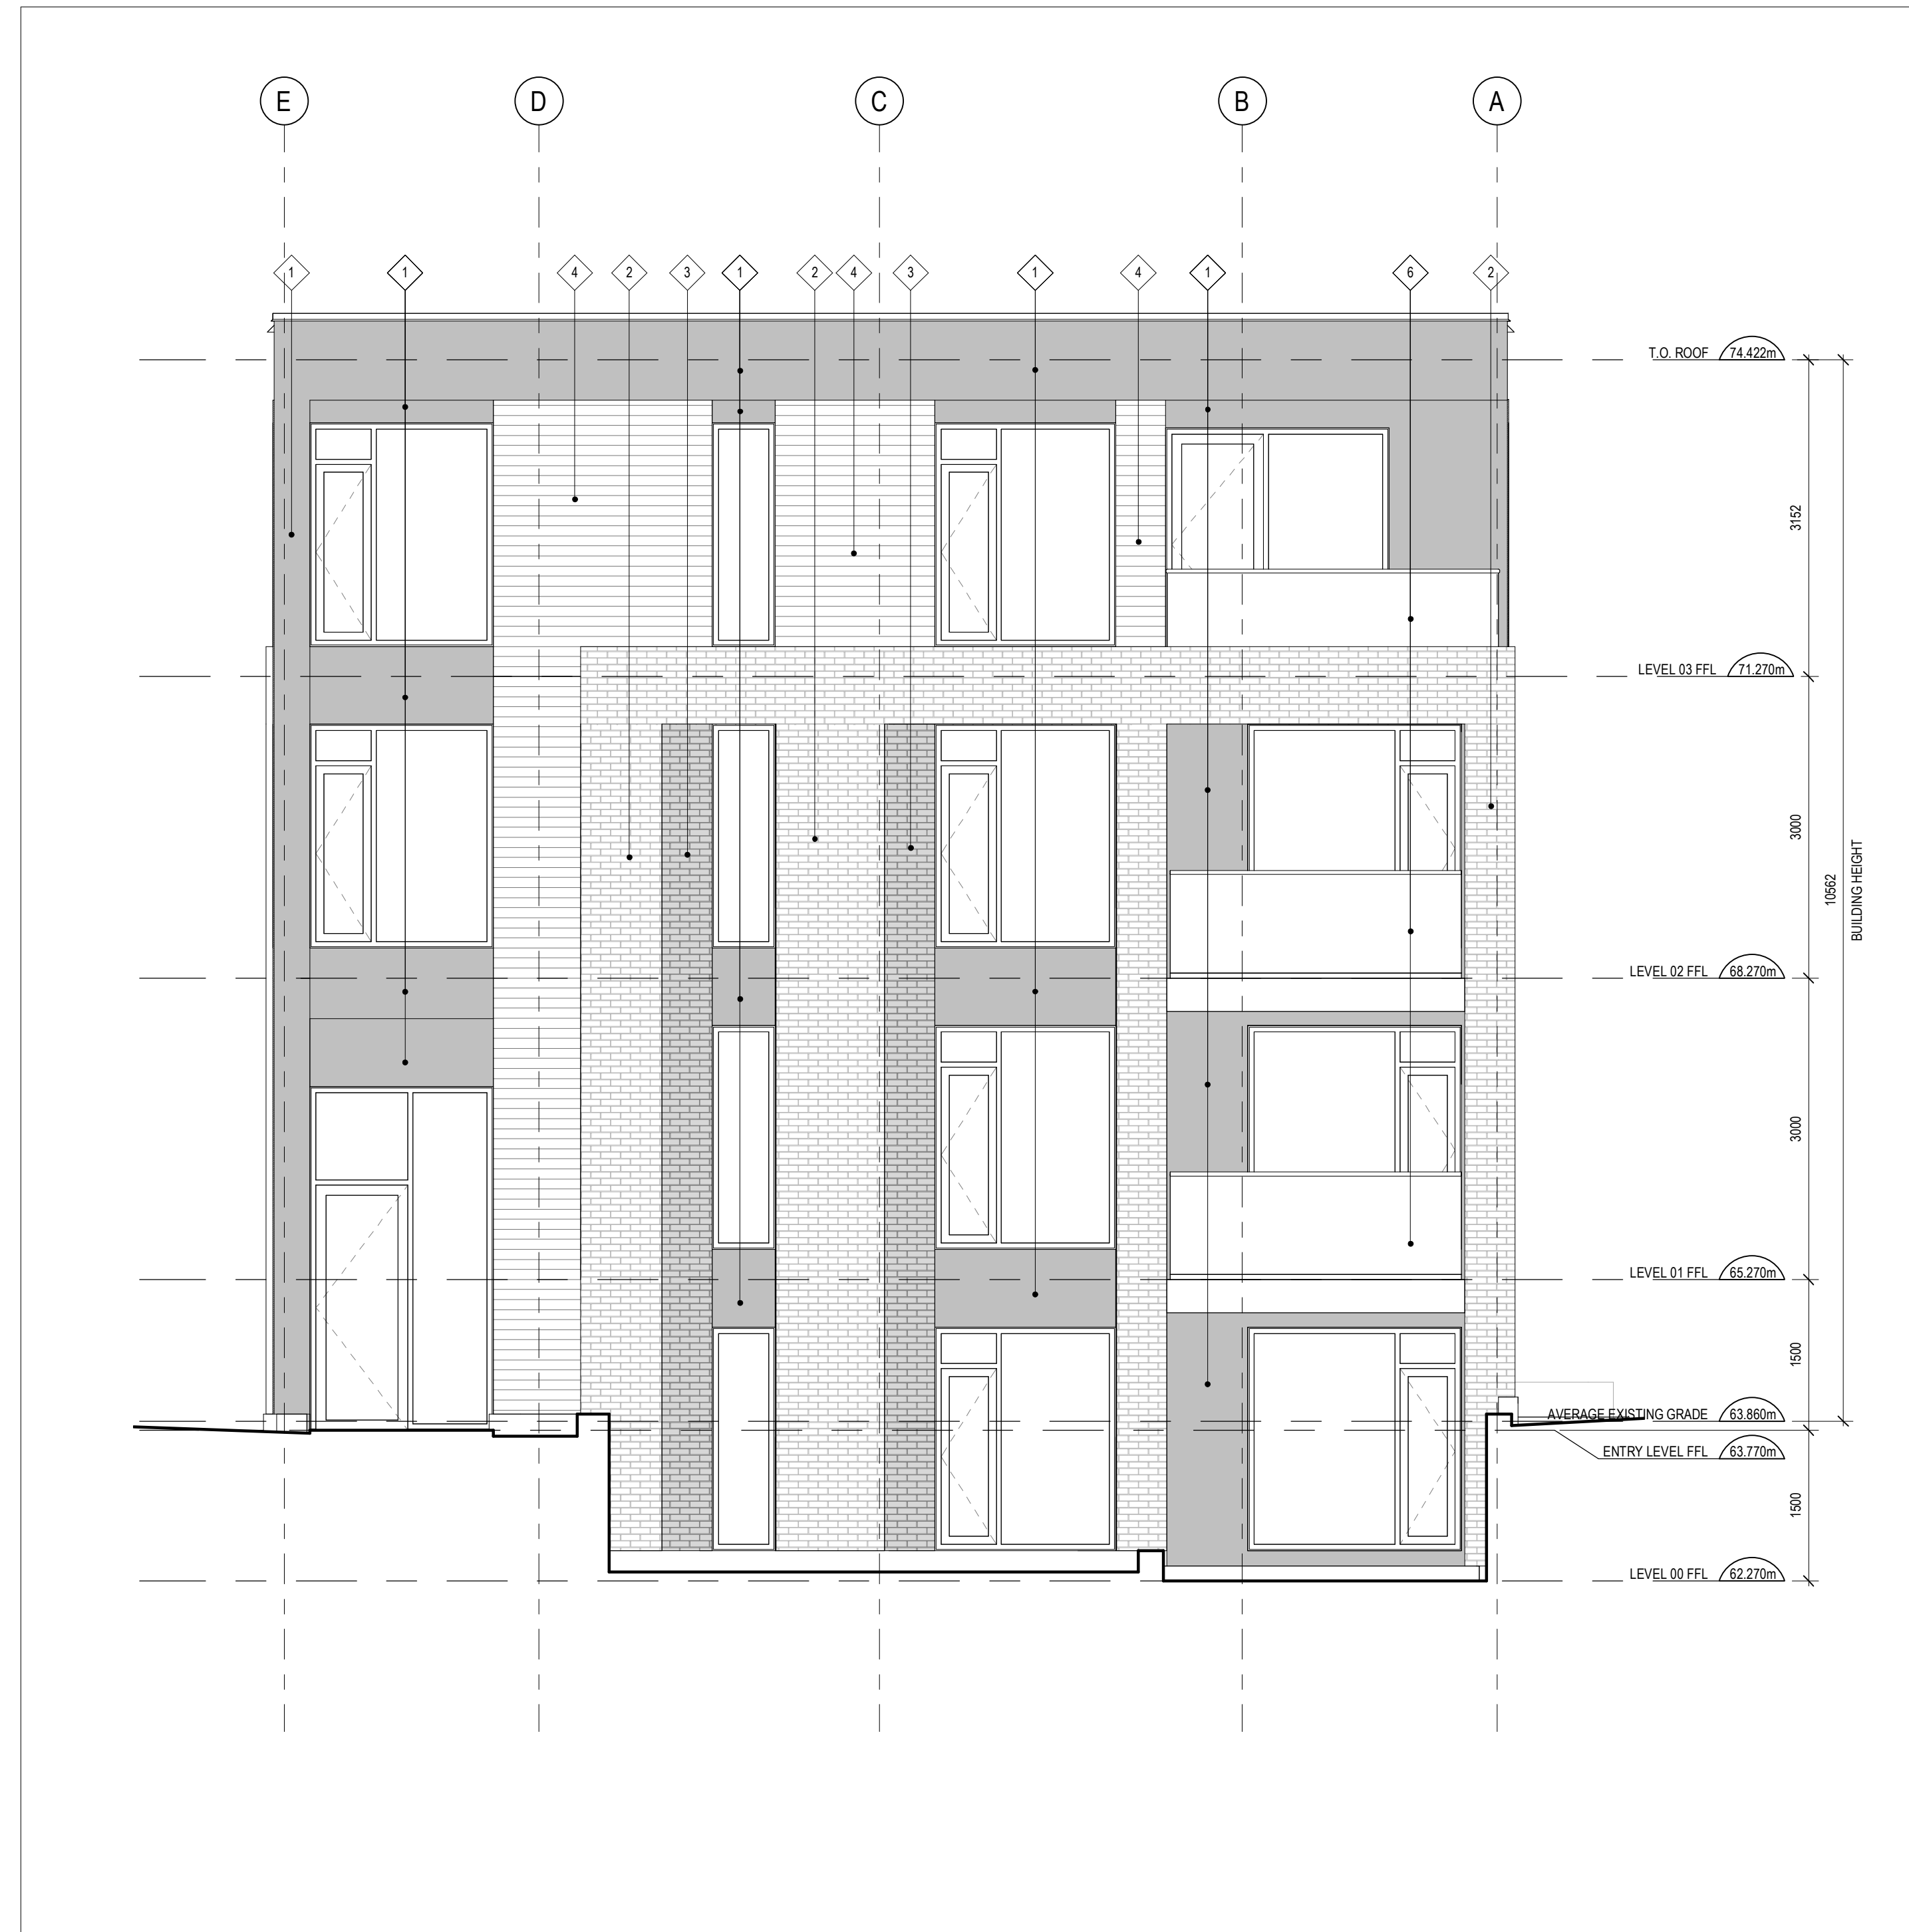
E D C B A

1 1 4 2 3 1 2 4 3 1 4 1 6 2

T.O. ROOF 74.422m

LEVEL 03 FFL 71.270m

LEVEL 02 FFL 68.270m

LEVEL 01 FFL 65.270m

AVERAGE EXISTING GRADE 63.860m

ENTRY LEVEL FFL 63.770m

LEVEL 00 FFL 62.270m

3152

3000

3000

1500

1500

10562

BUILDING HEIGHT